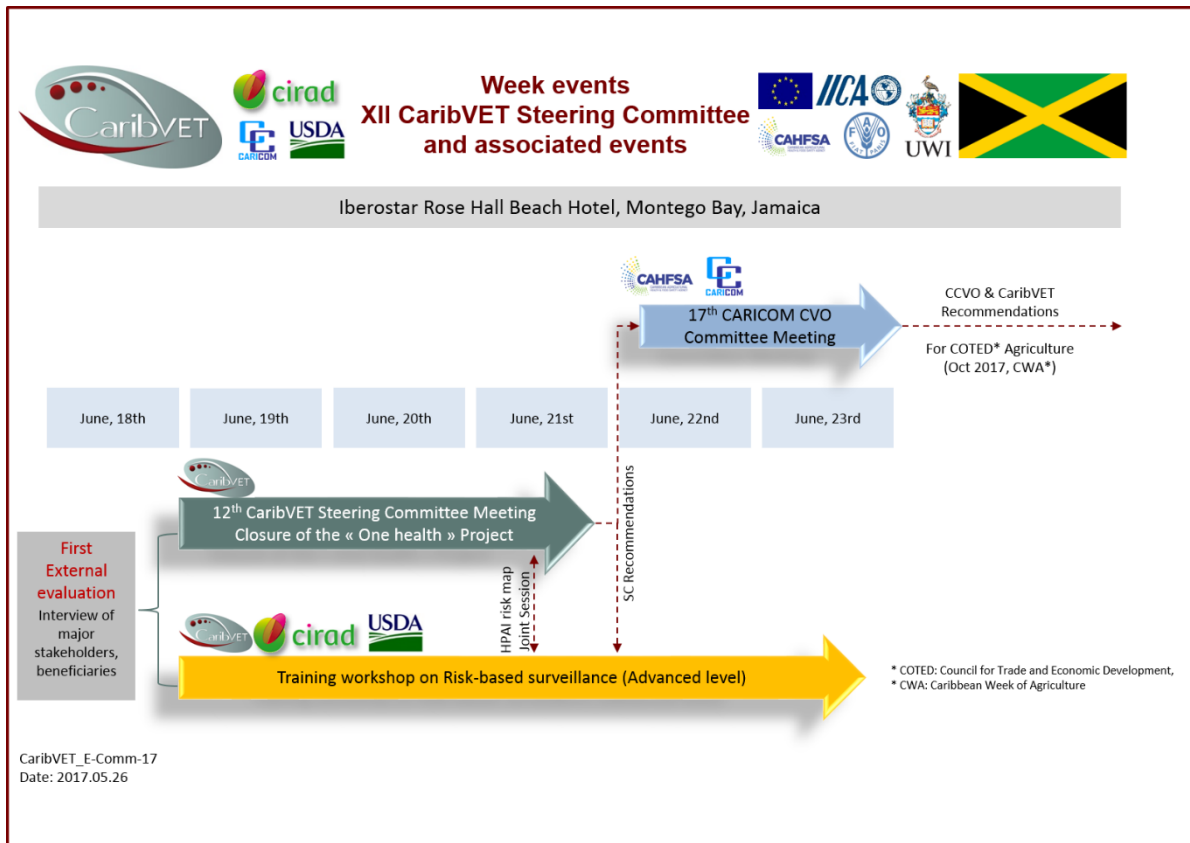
CaribVET

cirad

CARICOM USDA

Week events
XII CaribVET Steering Committee
and associated events

IICA

CAHFSA

FAO

UWI

Iberostar Rose Hall Beach Hotel, Montego Bay, Jamaica

CAHFSA CARICOM

17$^{th}$ CARICOM CVO Committee Meeting

CCVO & CaribVET Recommendations

For COTED* Agriculture (Oct 2017, CWA*)

| June, 18th | June, 19th | June, 20th | June, 21st | June, 22nd | June, 23rd |
|---|---|---|---|---|---|

CaribVET

12$^{th}$ CaribVET Steering Committee Meeting
Closure of the « One health » Project

SC Recommendations

First External evaluation
Interview of major stakeholders, beneficiaries

HPAI risk map
Joint Session

CaribVET cirad USDA

Training workshop on Risk-based surveillance (Advanced level)

* COTED: Council for Trade and Economic Development,
* CWA: Caribbean Week of Agriculture

CaribVET_E-Comm-17
Date: 2017.05.26